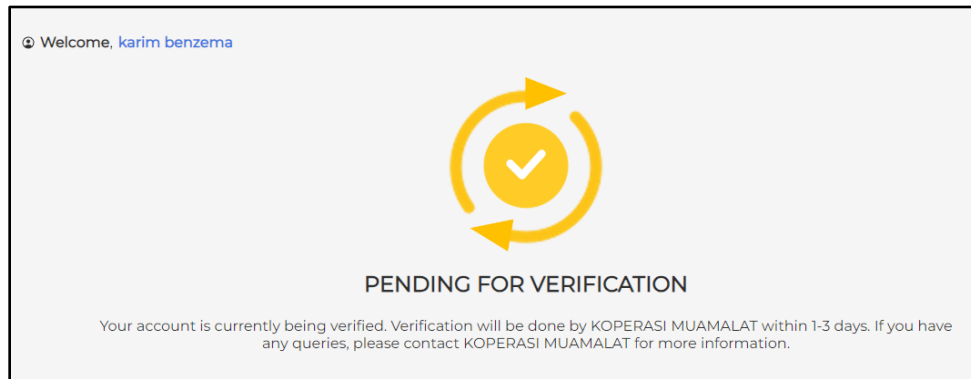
Welcome, karim benzema

PENDING FOR VERIFICATION

Your account is currently being verified. Verification will be done by KOPERASI MUAMALAT within 1-3 days. If you have any queries, please contact KOPERASI MUAMALAT for more information.